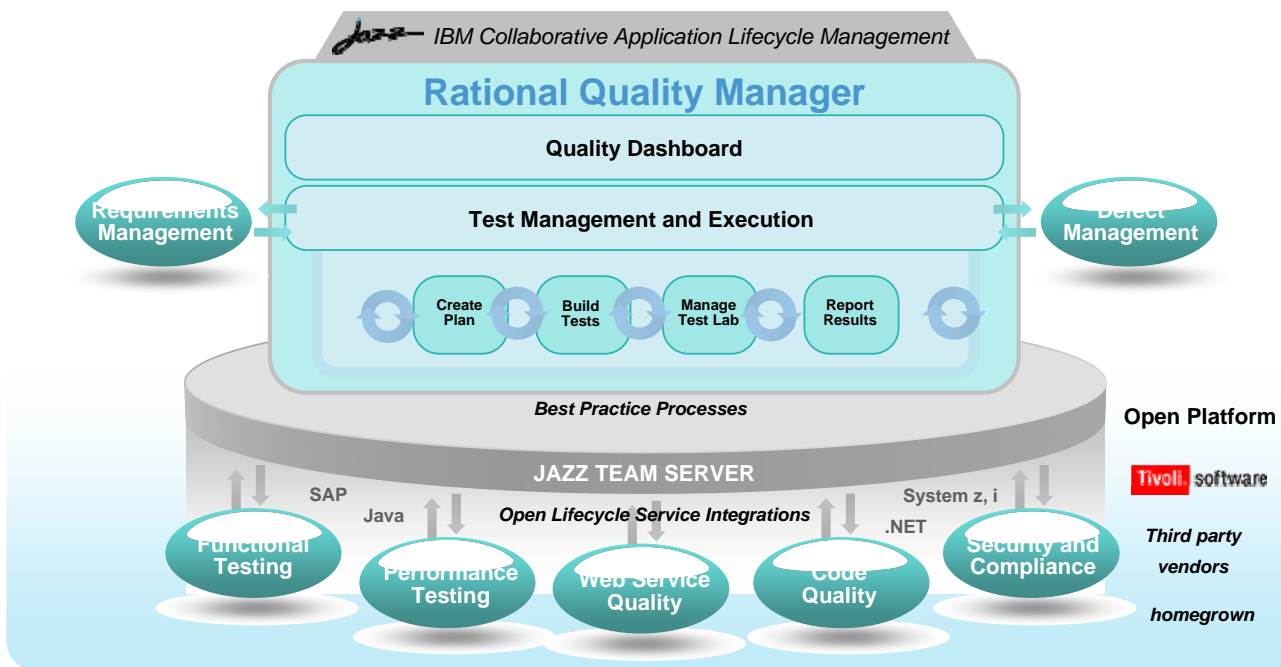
Jazz IBM Collaborative Application Lifecycle Management

Rational Quality Manager

Quality Dashboard

Requirements Management

Test Management and Execution

Defect Management

Create Plan

Build Tests

Manage Test Lab

Report Results

Best Practice Processes

Open Platform

JAZZ TEAM SERVER

Tivoli. software

SAP

Java

Open Lifecycle Service Integrations

System z, i

.NET

Functional Testing

Performance Testing

Web Service Quality

Code Quality

Security and Compliance

Third party vendors

homegrown